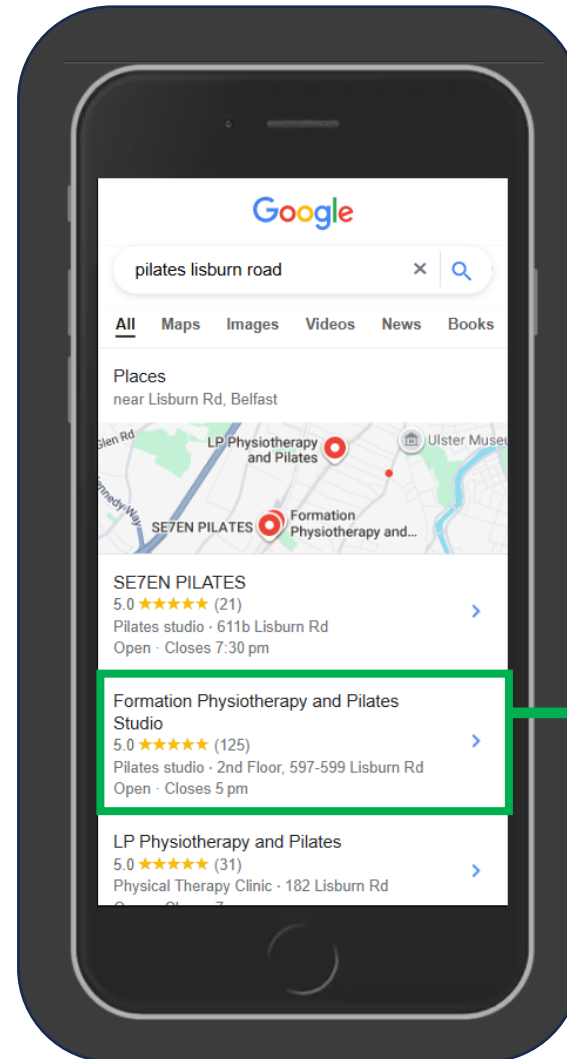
Google

pilates lisburn road

All Maps Images Videos News Books

Places
near Lisburn Rd, Belfast

Glen Rd
LP Physiotherapy and Pilates
Ulster Muse
Kennedy Way
SE7EN PILATES
Formation Physiotherapy and...

SE7EN PILATES
5.0 ★★★★★ (21)
Pilates studio · 611b Lisburn Rd
Open · Closes 7:30 pm

Formation Physiotherapy and Pilates Studio
5.0 ★★★★★ (125)
Pilates studio · 2nd Floor, 597-599 Lisburn Rd
Open · Closes 5 pm

LP Physiotherapy and Pilates
5.0 ★★★★★ (31)
Physical Therapy Clinic · 182 Lisburn Rd
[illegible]